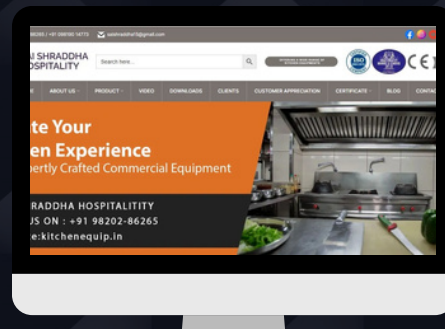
86265 | +91 098190 14773 saishraddha13@gmail.com

AI SHRADDHA
OSPITALITY

Search here...

ABOUT US · PRODUCT · VIDEO DOWNLOADS CLIENTS CUSTOMER APPRECIATION CERTIFICATE · BLOG CONTAC

te Your
en Experience
pertly Crafted Commercial Equipment

SHRADDHA HOSPITALITITY
US ON : +91 98202-86265
e:kitchenequip.in